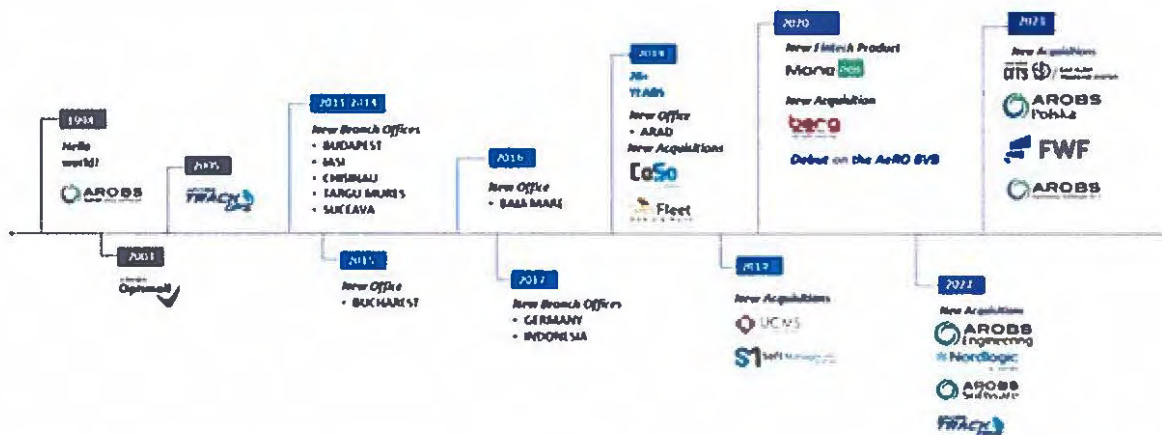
1998
Hello world!
AROBS

2001
Optimall

2005
TRACK GPS

2011-2014
New Branch Offices
• BUDAPEST
• IASI
• CHISINAU
• TARGU MURES
• SUCEAVA

2015
New Office
• BUCHAREST

2016
New Office
• BAIA MARE

2017
New Branch Offices
• GERMANY
• INDONESIA

2018
20+ YEARS
New Office
• ARAD
New Acquisitions
CoSo
Fleet

2019
New Acquisitions
UCMS
SoftManager

2020
New Fintech Product
Mona pos
New Acquisition
berg
Debut on the AeRO BVB

2021
New Acquisitions
AROBS Engineering
Nordlogic
AROBS Software
TRACK

2022
New Acquisitions
ats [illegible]
AROBS Polska
FWF
AROBS